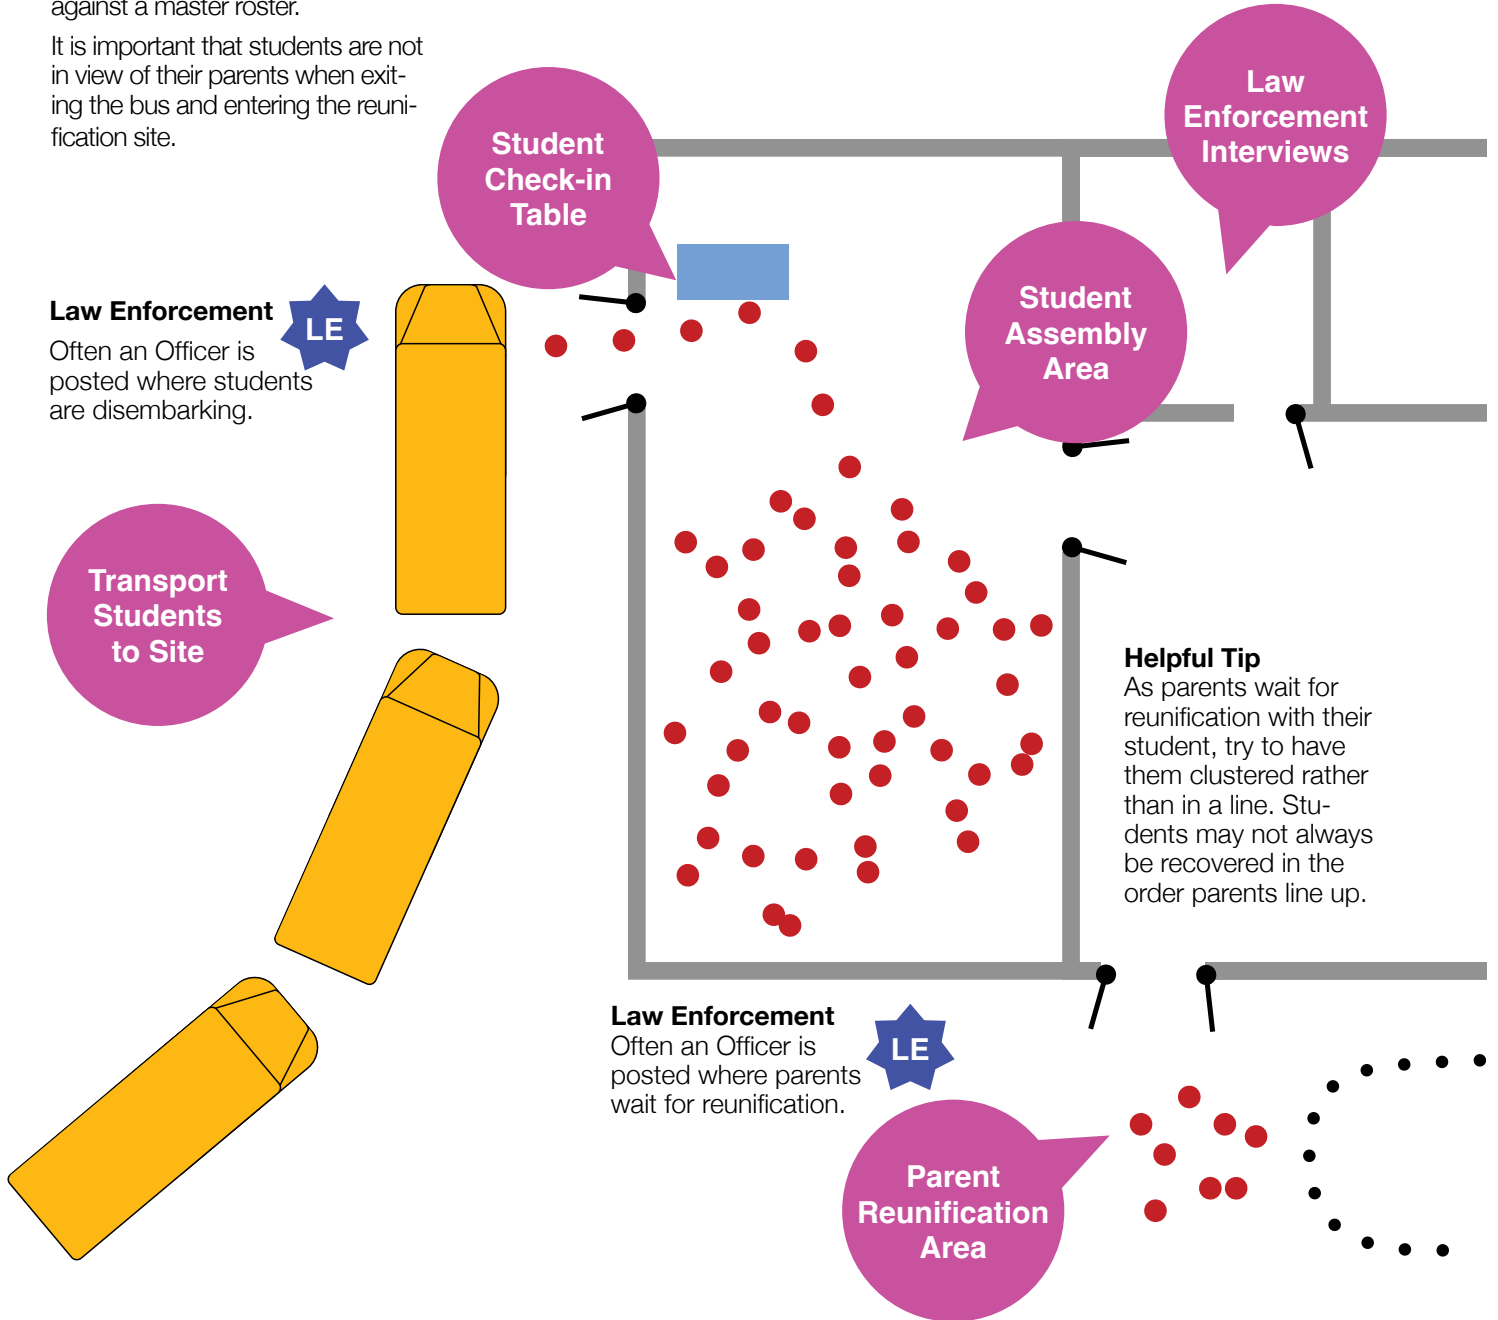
against a master roster.

It is important that students are not in view of their parents when exiting the bus and entering the reunification site.

Student Check-in Table

Law Enforcement Interviews

Law Enforcement
Often an Officer is posted where students are disembarking.

LE

Student Assembly Area

Transport Students to Site

Helpful Tip
As parents wait for reunification with their student, try to have them clustered rather than in a line. Students may not always be recovered in the order parents line up.

Law Enforcement
Often an Officer is posted where parents wait for reunification.

LE

Parent Reunification Area